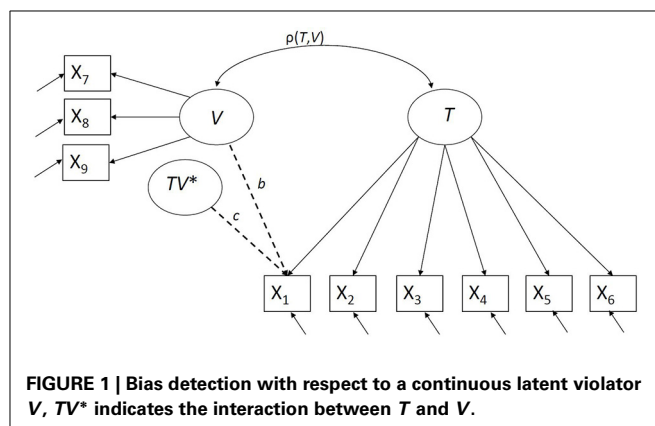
$\rho(T,V)$

$X_7$

$X_8$

$X_9$

$V$

$T$

$TV^*$

$b$

$c$

$X_1$

$X_2$

$X_3$

$X_4$

$X_5$

$X_6$

**FIGURE 1 | Bias detection with respect to a continuous latent violator *V*, *TV** indicates the interaction between *T* and *V*.**